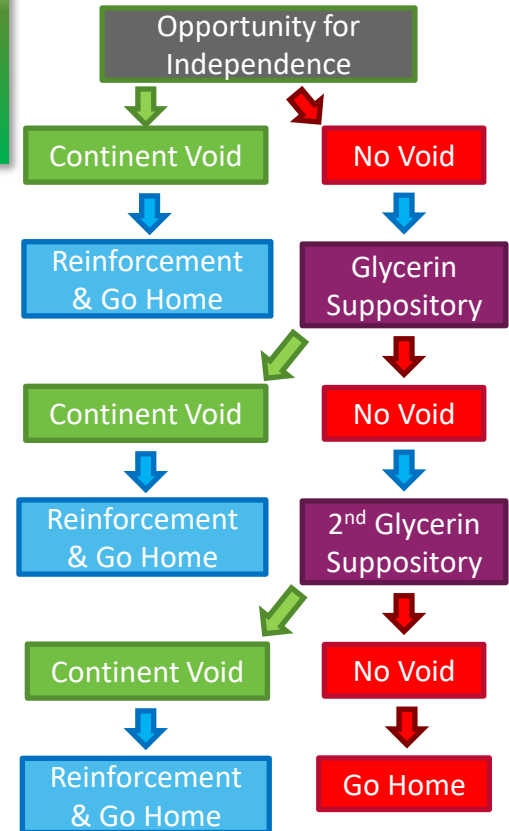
Opportunity for Independence

Continent Void

No Void

Reinforcement & Go Home

Glycerin Suppository

Continent Void

No Void

Reinforcement & Go Home

2$^{nd}$ Glycerin Suppository

Continent Void

No Void

Reinforcement & Go Home

Go Home